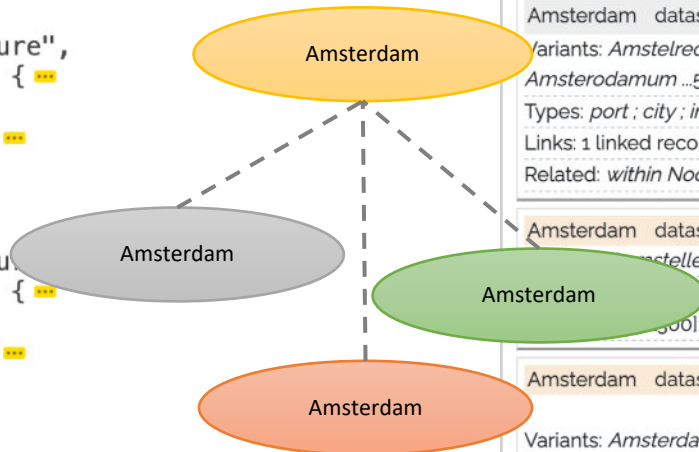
ure",
{ ...

...

u
{ ...

...

Amsterdam

Amsterdam

Amsterdam

Amsterdam

Amsterdam datas
Variants: Amstelred
Amsterodamum ...5
Types: port ; city ; i
Links: 1 linked reco
Related: within Noo

Amsterdam datas
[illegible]stelle
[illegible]500]

Amsterdam datas
Variants: Amsterda